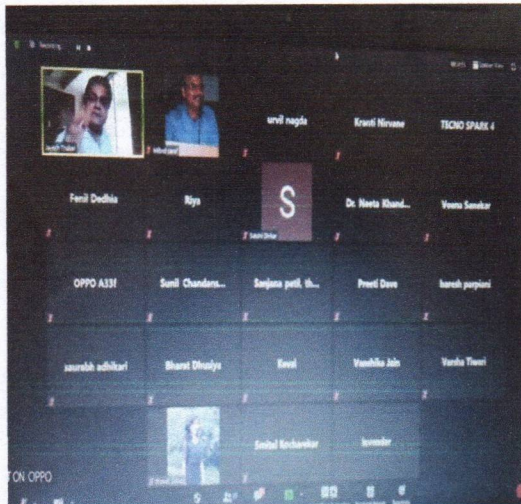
urvil nagda

Kranti Nirvane

TECNO SPARK 4

Fenil Dedhia

Riya

S

Dr. Neeta Khand...

Veena Sanekar

OPPO A33f

Sunil Chandans...

Sanjana patil, th...

Preeti Dave

haresh panjwani

saurabh adhikari

Bharat Dhusiya

Keval

Vanshika Jain

Varsha Tiwari

Smital Kochavekar

kevender

ON OPPO